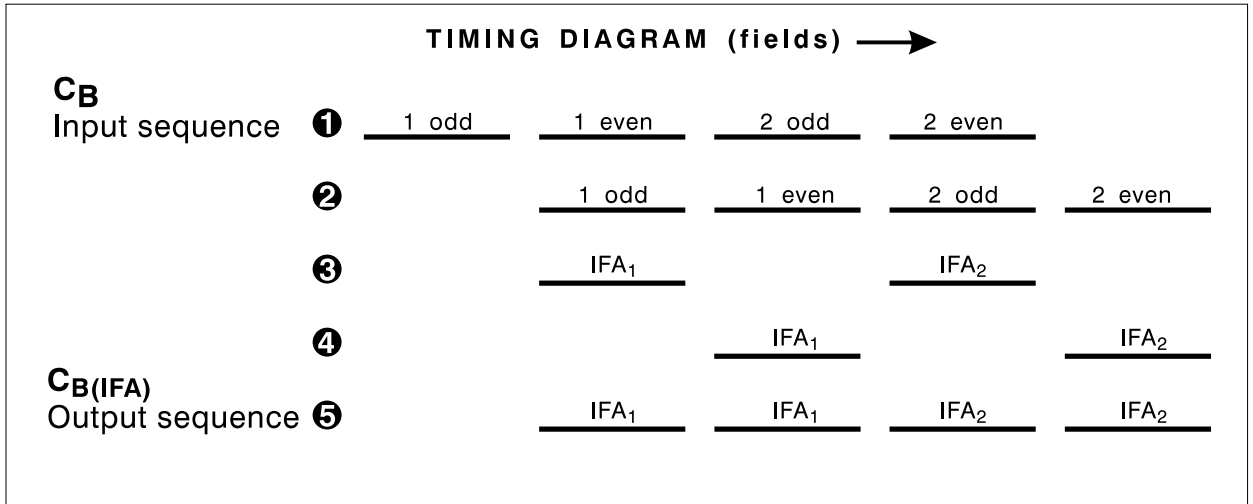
TIMING DIAGRAM (fields) ⟶

$C_B$
Input sequence ❶ 1 odd 1 even 2 odd 2 even

❷ 1 odd 1 even 2 odd 2 even

❸ $IFA_1$ $IFA_2$

❹ $IFA_1$ $IFA_2$

$C_{B(IFA)}$
Output sequence ❺ $IFA_1$ $IFA_1$ $IFA_2$ $IFA_2$